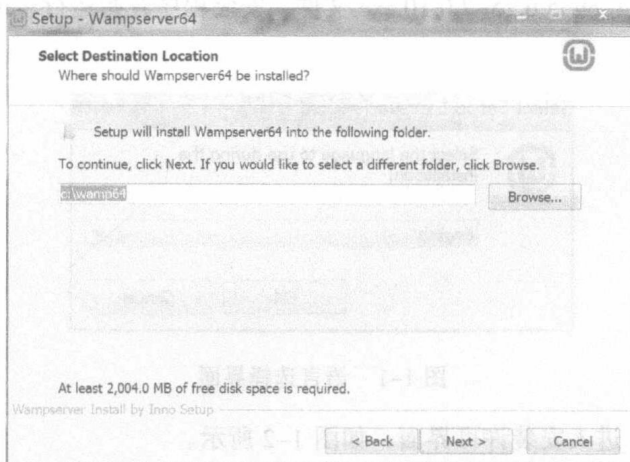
Setup - Wampserver64

Select Destination Location
Where should Wampserver64 be installed?

Setup will install Wampserver64 into the following folder.

To continue, click Next. If you would like to select a different folder, click Browse.

c:\wamp64

Browse...

At least 2,004.0 MB of free disk space is required.

Wampserver Install by Inno Setup

< Back

Next >

Cancel